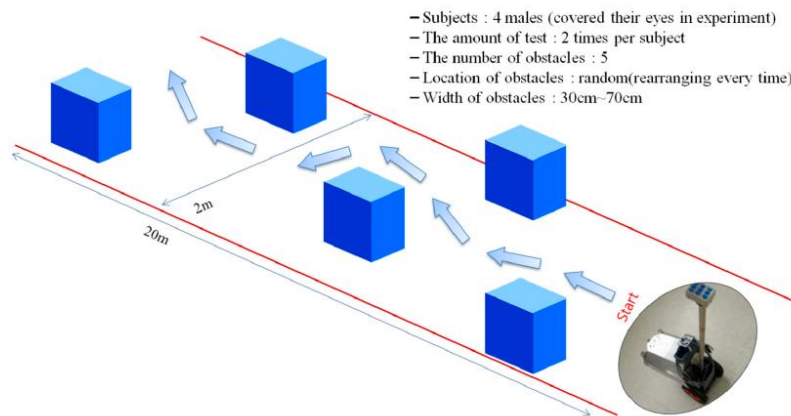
– Subjects : 4 males (covered their eyes in experiment)
– The amount of test : 2 times per subject
– The number of obstacles : 5
– Location of obstacles : random(rearranging every time)
– Width of obstacles : 30cm~70cm

2m

20m

Start